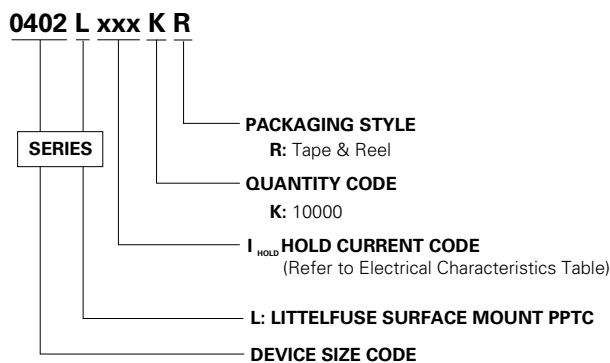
0402 L xxx K R

SERIES

PACKAGING STYLE
R: Tape & Reel

QUANTITY CODE
K: 10000

$I_{HOLD}$ HOLD CURRENT CODE
(Refer to Electrical Characteristics Table)

L: LITTELFUSE SURFACE MOUNT PPTC

DEVICE SIZE CODE